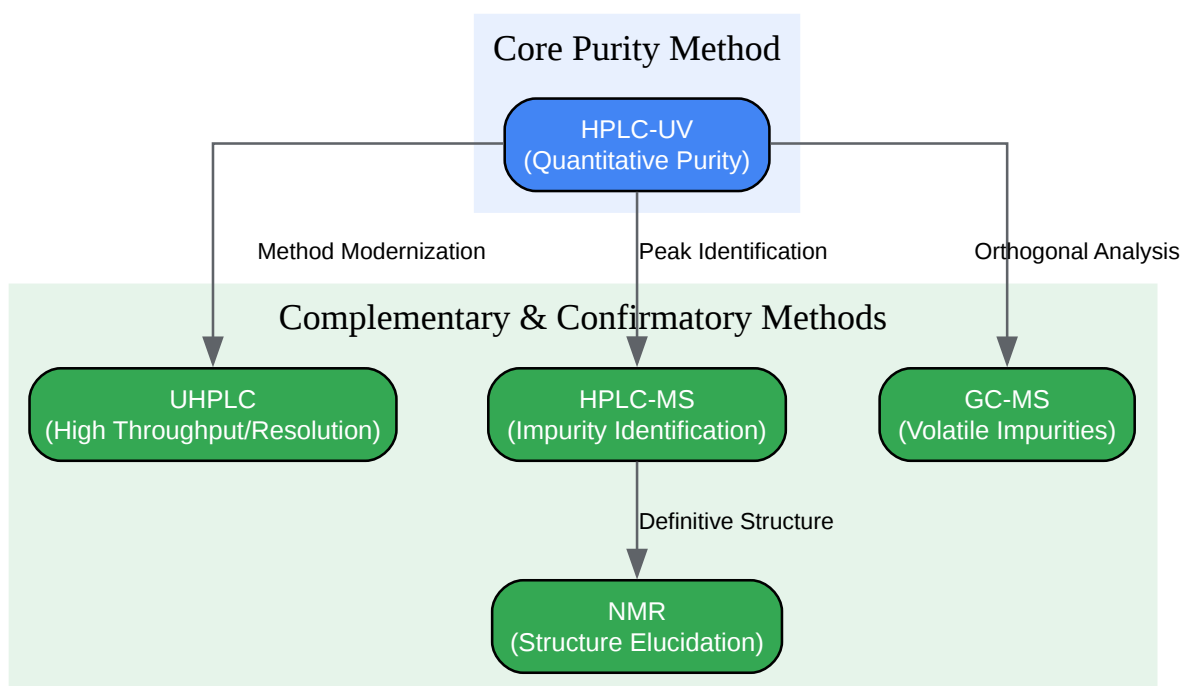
Core Purity Method

HPLC-UV
(Quantitative Purity)

Method Modernization

Peak Identification

Orthogonal Analysis

Complementary & Confirmatory Methods

UHPLC
(High Throughput/Resolution)

HPLC-MS
(Impurity Identification)

GC-MS
(Volatile Impurities)

Definitive Structure

NMR
(Structure Elucidation)